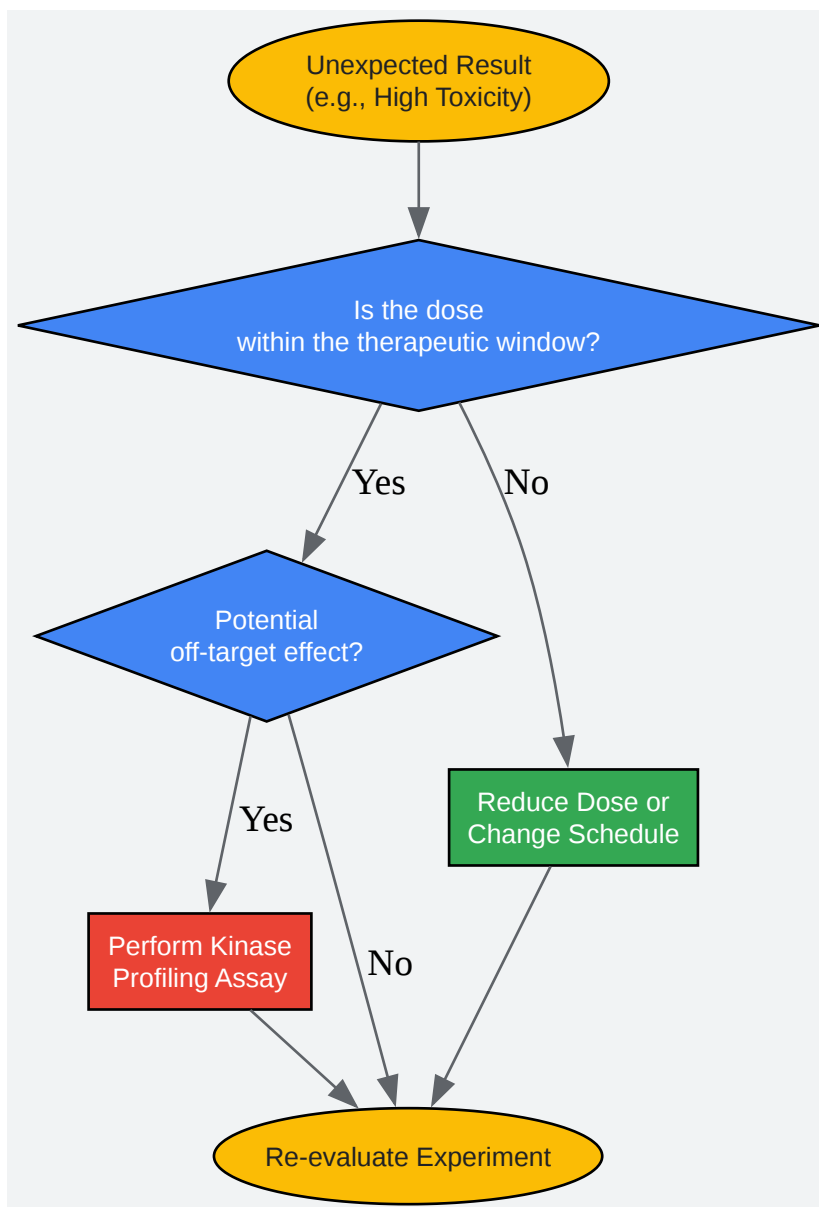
Unexpected Result
(e.g., High Toxicity)

Is the dose
within the therapeutic window?

Yes

No

Potential
off-target effect?

Reduce Dose or
Change Schedule

Yes

Perform Kinase
Profiling Assay

No

Re-evaluate Experiment